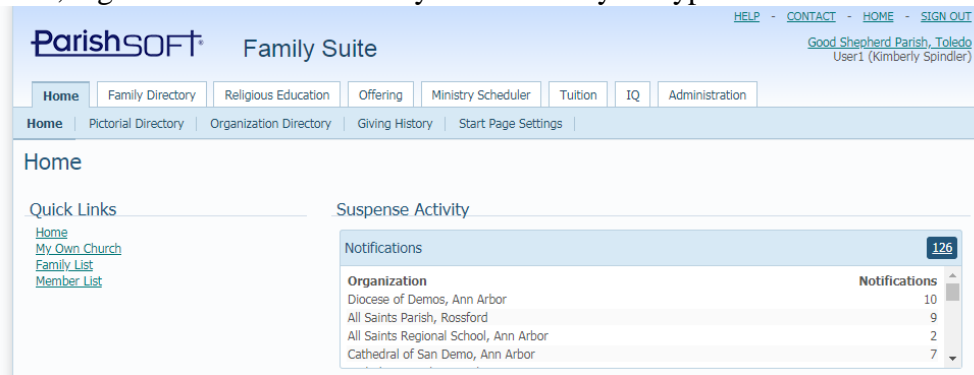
HELP - CONTACT - HOME - SIGN OUT

ParishSOFT Family Suite

Good Shepherd Parish, Toledo
User1 (Kimberly Spindler)

Home | Family Directory | Religious Education | Offering | Ministry Scheduler | Tuition | IQ | Administration

Home | Pictorial Directory | Organization Directory | Giving History | Start Page Settings

Home

Quick Links
Home
My Own Church
Family List
Member List

Suspense Activity

Notifications 126

| Organization | Notifications |
|---|---|
| Diocese of Demos, Ann Arbor | 10 |
| All Saints Parish, Rossford | 9 |
| All Saints Regional School, Ann Arbor | 2 |
| Cathedral of San Demo, Ann Arbor | 7 |